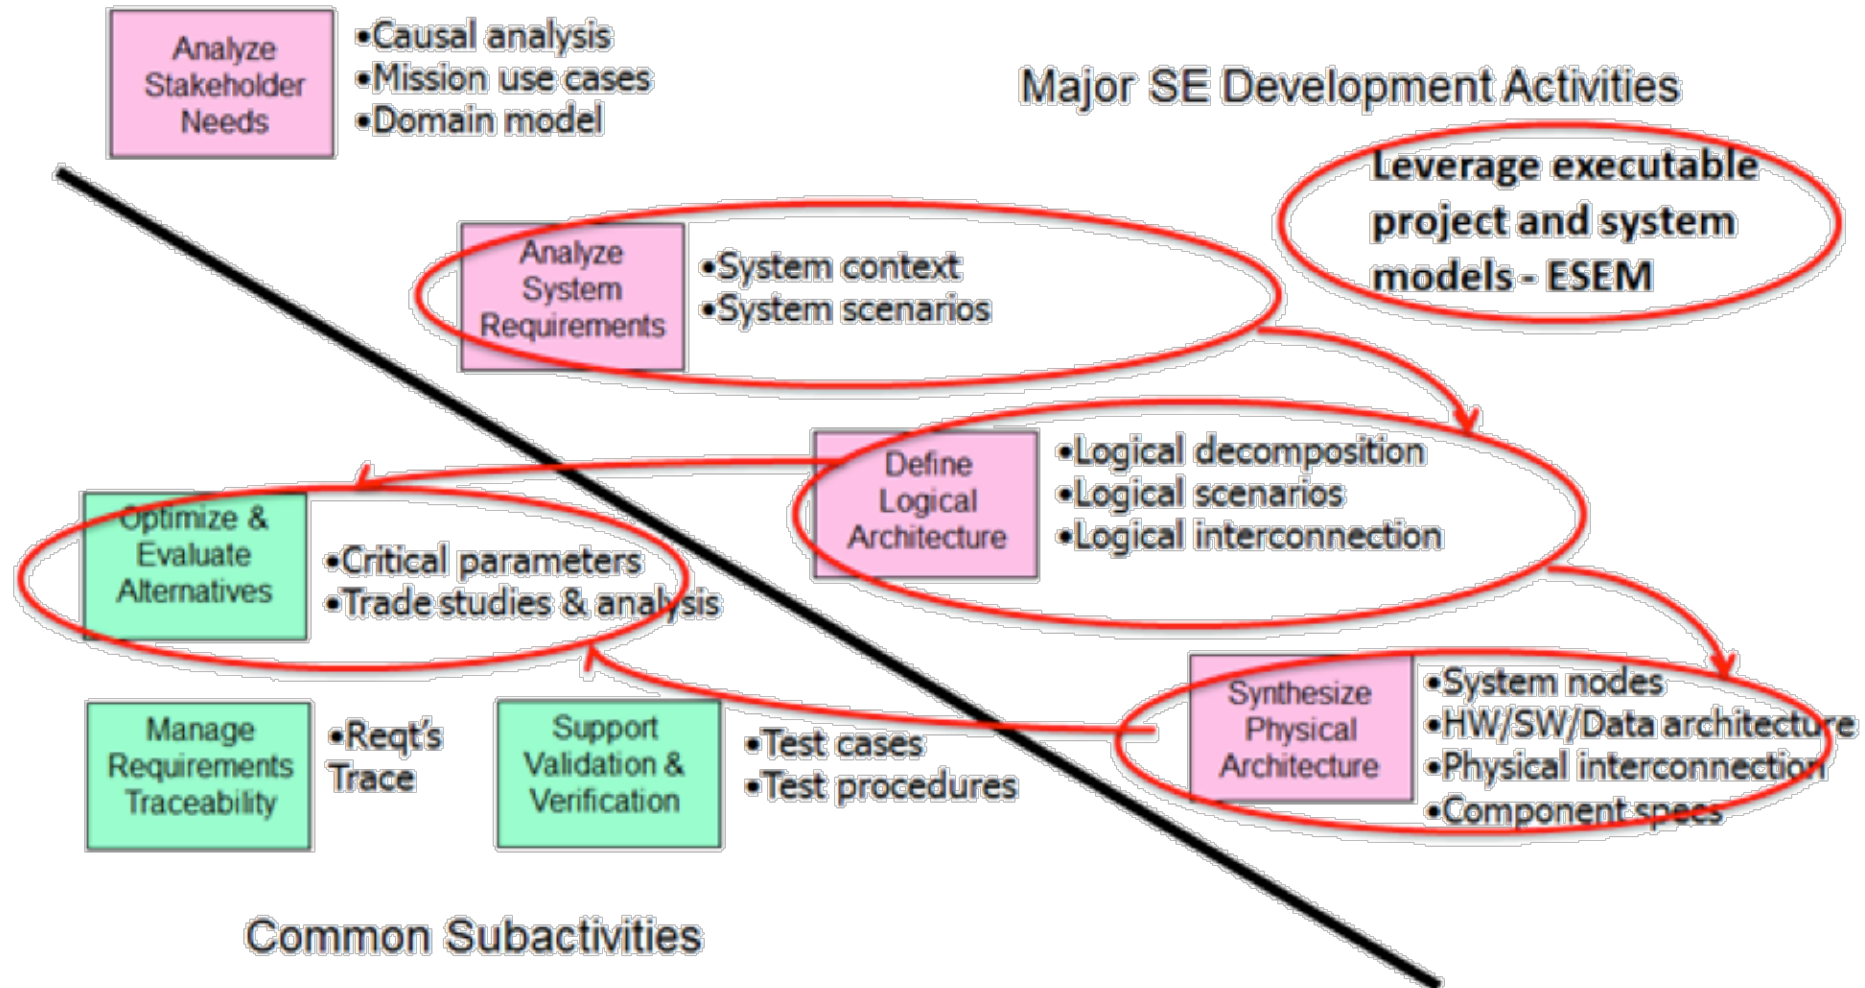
Analyze Stakeholder Needs

•Causal analysis
•Mission use cases
•Domain model

Major SE Development Activities

Leverage executable project and system models - ESEM

Analyze System Requirements

•System context
•System scenarios

Define Logical Architecture

•Logical decomposition
•Logical scenarios
•Logical interconnection

Optimize & Evaluate Alternatives

•Critical parameters
•Trade studies & analysis

Synthesize Physical Architecture

•System nodes
•HW/SW/Data architecture
•Physical interconnection
•Component specs

Manage Requirements Traceability

•Reqt's Trace

Support Validation & Verification

•Test cases
•Test procedures

Common Subactivities